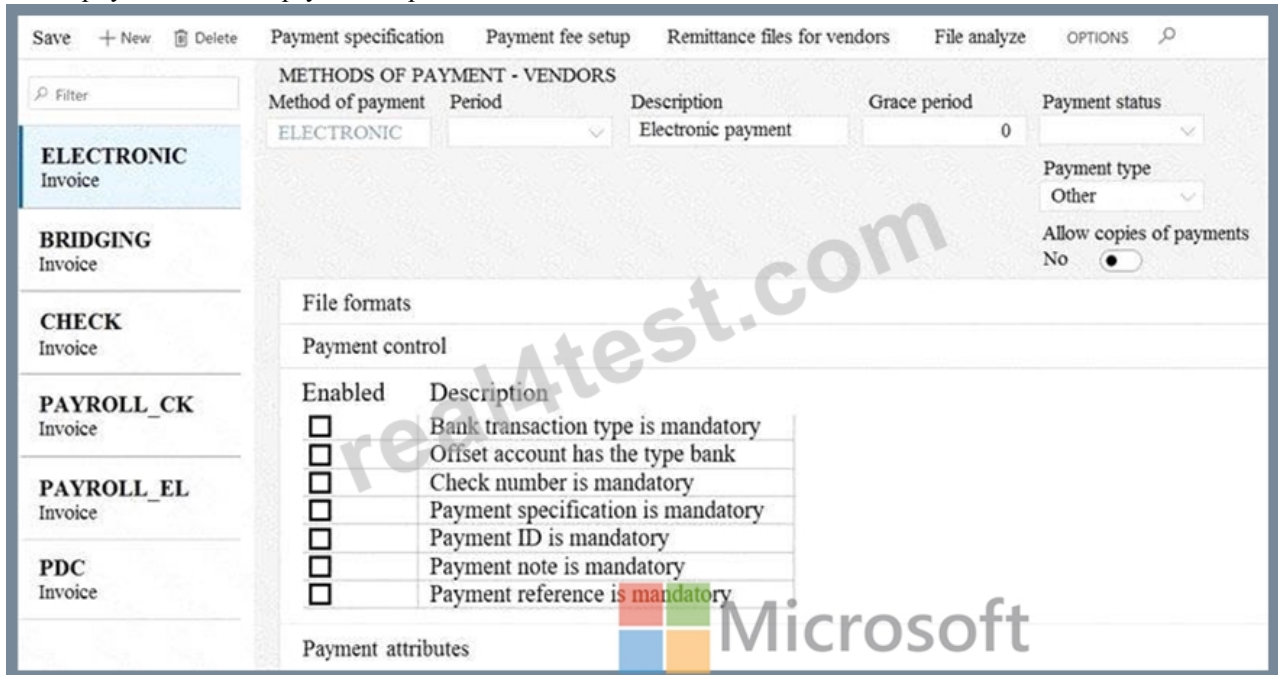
Save + New Delete Payment specification Payment fee setup Remittance files for vendors File analyze OPTIONS

Filter

ELECTRONIC
Invoice

BRIDGING
Invoice

CHECK
Invoice

PAYROLL_CK
Invoice

PAYROLL_EL
Invoice

PDC
Invoice

METHODS OF PAYMENT - VENDORS

Method of payment: ELECTRONIC
Period:
Description: Electronic payment
Grace period: 0
Payment status:
Payment type: Other
Allow copies of payments: No

File formats

Payment control

| Enabled | Description |
|---|---|
| ☐ | Bank transaction type is mandatory |
| ☐ | Offset account has the type bank |
| ☐ | Check number is mandatory |
| ☐ | Payment specification is mandatory |
| ☐ | Payment ID is mandatory |
| ☐ | Payment note is mandatory |
| ☐ | Payment reference is mandatory |

Payment attributes

real4test.com

Microsoft